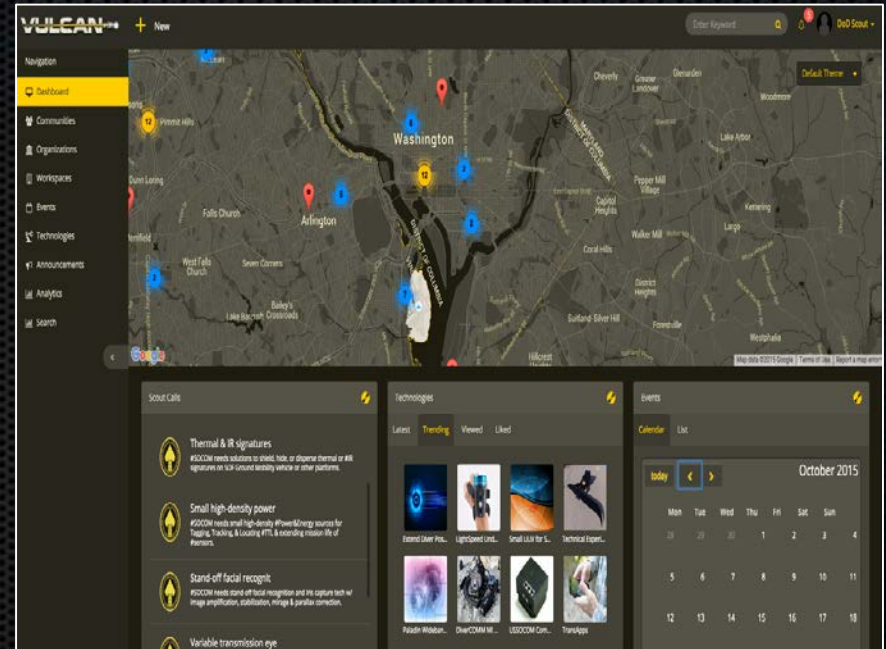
VULCAN + New

Enter Keyword... DoD Scout

Navigation
Dashboard
Communities
Organizations
Workspaces
Events
Technologies
Announcements
Analytics
Search

Default Theme

Cheverly Glenarden Greater Landover Woodmore Washington Lake Arbor Pimmit Hills Dunn Loring Falls Church Arlington Pepper Mill Village Capitol Heights Kettering Largo Walker Mill Coral Hills West Falls Church Seven Corners Bailey's Crossroads Lake Barcroft District Heights Suitland Silver Hill Forestville Westphalia Hillcrest Heights

Google Map data ©2015 Google Terms of Use Report a map error

Scout Calls

Thermal & IR signatures
#SOCOM needs solutions to shield, hide, or disperse thermal or #IR signatures on SOF Ground Mobility Vehicle or other platforms.

Small high-density power
#SOCOM needs small high-density #Power&Energy sources for Tagging, Tracking, & Locating #TTL & extending mission life of #sensors.

Stand-off facial recognit
#SOCOM needs stand-off facial recognition and iris capture tech w/ image amplification, stabilization, mirage & parallax correction.

Variable transmission eye

Technologies
Latest Trending Viewed Liked
Extend Diver Pos... LightSpeed Lind... Small UUV for S... Technical Experi...
Paladin Wideban... DiverCOMM Mi... USSOCOM Com... TransApps

Events
Calendar List
today October 2015
| Mon | Tue | Wed | Thu | Fri | Sat | Sun |
|---|---|---|---|---|---|---|
| 28 | 29 | 30 | 1 | 2 | 3 | 4 |
| 5 | 6 | 7 | 8 | 9 | 10 | 11 |
| 12 | 13 | 14 | 15 | 16 | 17 | 18 |